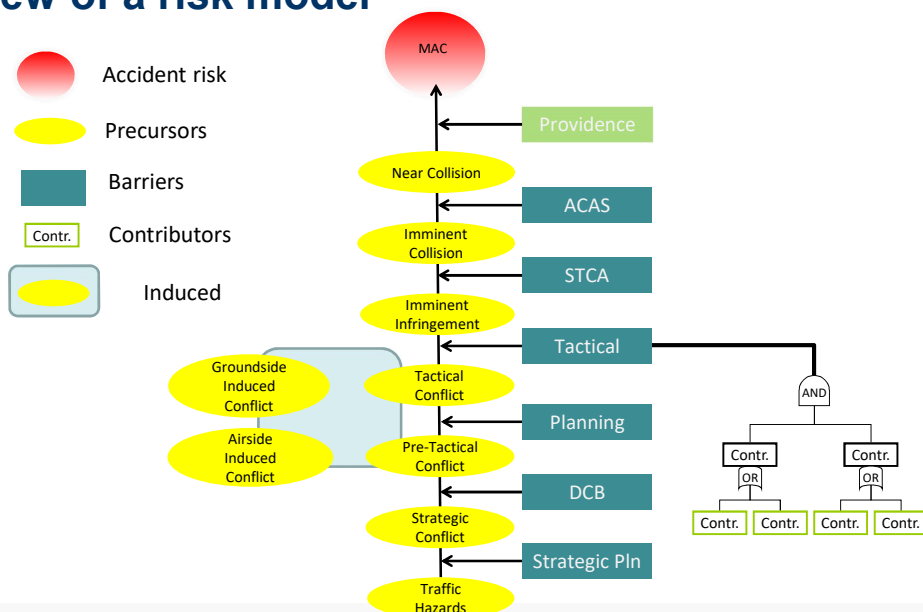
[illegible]ew of a risk model

Accident risk

Precursors

Barriers

Contr. Contributors

Induced

MAC

Providence

Near Collision

ACAS

Imminent Collision

STCA

Imminent Infringement

Tactical

Groundside Induced Conflict

Tactical Conflict

AND

Planning

Airside Induced Conflict

Pre-Tactical Conflict

Contr.

OR

Contr.

OR

DCB

Contr. Contr. Contr. Contr.

Strategic Conflict

Strategic Pln

Traffic Hazards